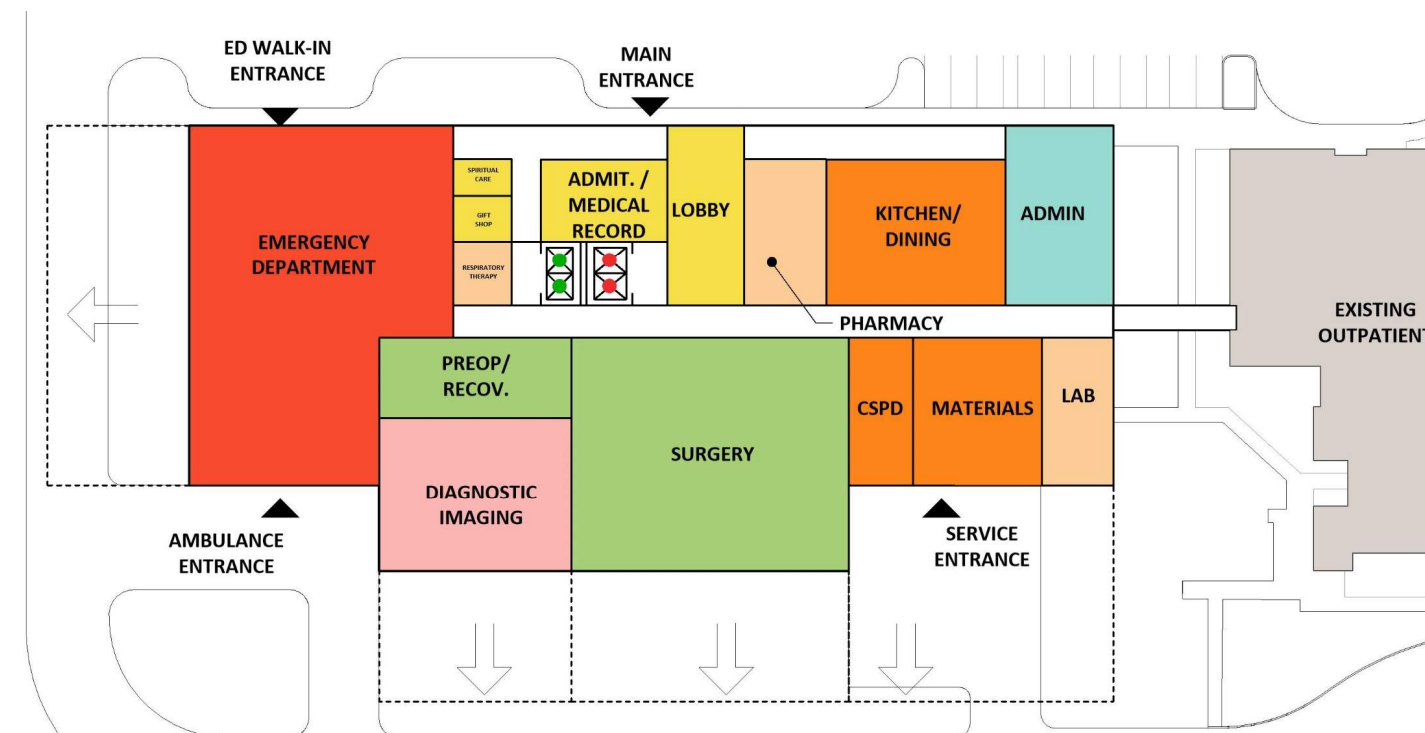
ED WALK-IN ENTRANCE

MAIN ENTRANCE

EMERGENCY DEPARTMENT

SPIRITUAL CARE

GIFT SHOP

RESPIRATORY THERAPY

ADMIT. / MEDICAL RECORD

LOBBY

KITCHEN/ DINING

ADMIN

PHARMACY

EXISTING OUTPATIENT

PREOP/ RECOV.

SURGERY

CSPD

MATERIALS

LAB

DIAGNOSTIC IMAGING

AMBULANCE ENTRANCE

SERVICE ENTRANCE